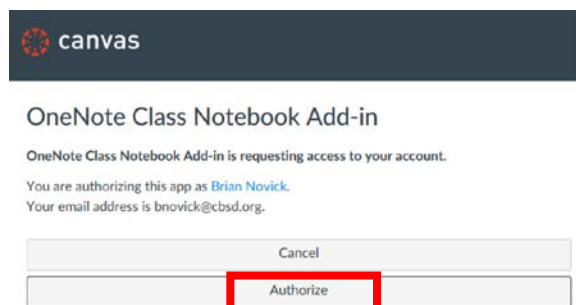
canvas

OneNote Class Notebook Add-in

OneNote Class Notebook Add-in is requesting access to your account.

You are authorizing this app as Brian Novick.
Your email address is bnovick@cbsd.org.

Cancel

Authorize